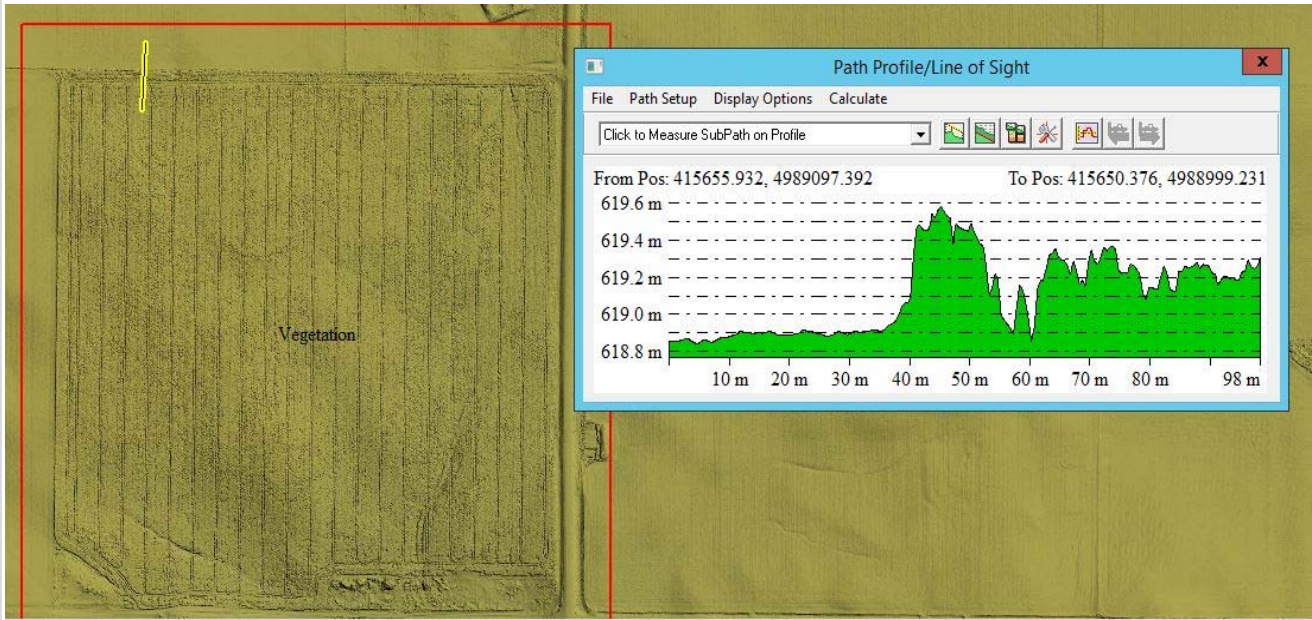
Vegetation

Path Profile/Line of Sight

x

File Path Setup Display Options Calculate

Click to Measure SubPath on Profile

From Pos: 415655.932, 4989097.392

To Pos: 415650.376, 4988999.231

619.6 m
619.4 m
619.2 m
619.0 m
618.8 m

10 m 20 m 30 m 40 m 50 m 60 m 70 m 80 m 98 m